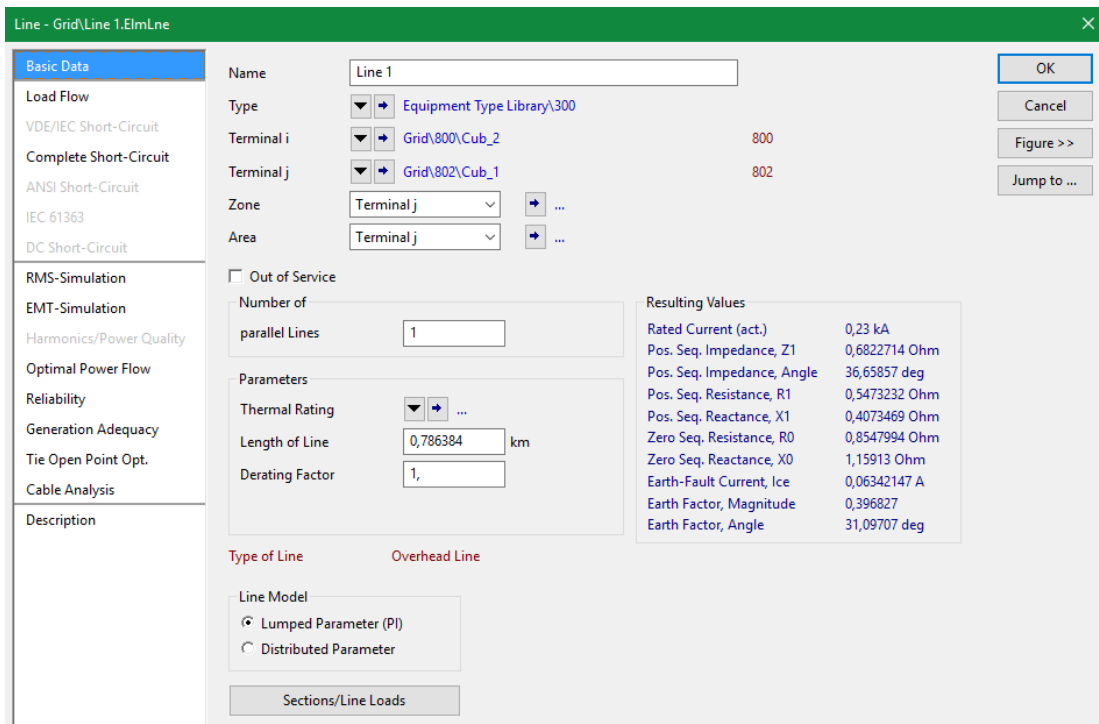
Line - Grid\Line 1.ElmLne

Basic Data
Load Flow
VDE/IEC Short-Circuit
Complete Short-Circuit
ANSI Short-Circuit
IEC 61363
DC Short-Circuit
RMS-Simulation
EMT-Simulation
Harmonics/Power Quality
Optimal Power Flow
Reliability
Generation Adequacy
Tie Open Point Opt.
Cable Analysis
Description

Name Line 1
Type Equipment Type Library\300
Terminal i Grid\800\Cub_2 800
Terminal j Grid\802\Cub_1 802
Zone Terminal j ...
Area Terminal j ...

Out of Service

Number of
parallel Lines 1

Parameters
Thermal Rating ...
Length of Line 0,786384 km
Derating Factor 1,

Resulting Values

| | |
|---|---|
| Rated Current (act.) | 0,23 kA |
| Pos. Seq. Impedance, Z1 | 0,6822714 Ohm |
| Pos. Seq. Impedance, Angle | 36,65857 deg |
| Pos. Seq. Resistance, R1 | 0,5473232 Ohm |
| Pos. Seq. Reactance, X1 | 0,4073469 Ohm |
| Zero Seq. Resistance, R0 | 0,8547994 Ohm |
| Zero Seq. Reactance, X0 | 1,15913 Ohm |
| Earth-Fault Current, Ice | 0,06342147 A |
| Earth Factor, Magnitude | 0,396827 |
| Earth Factor, Angle | 31,09707 deg |

Type of Line Overhead Line

Line Model
Lumped Parameter (PI)
Distributed Parameter

Sections/Line Loads

OK
Cancel
Figure >>
Jump to ...